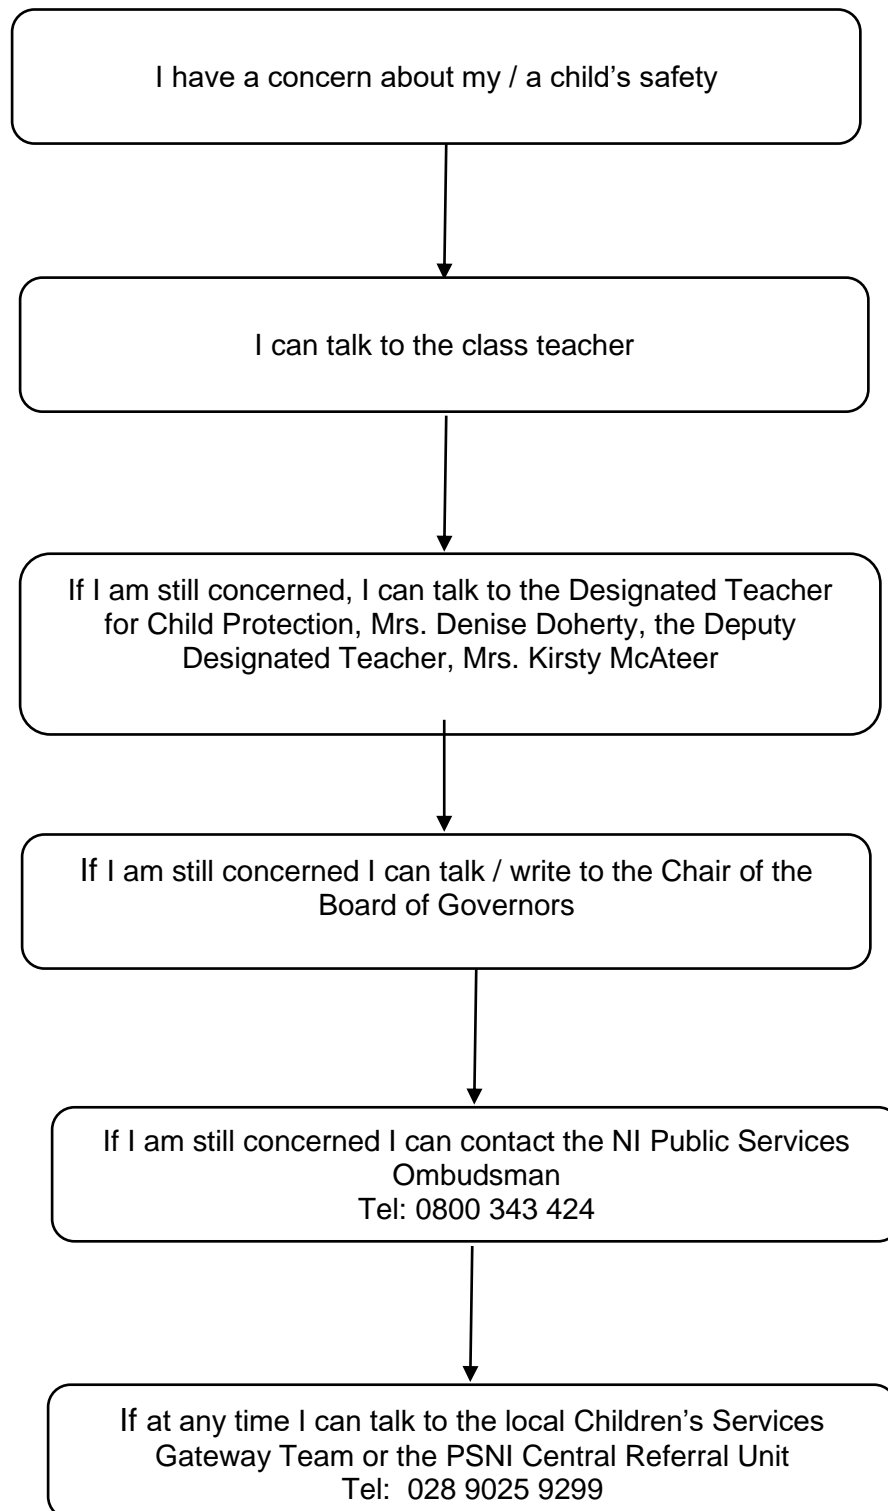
I have a concern about my / a child’s safety

I can talk to the class teacher

If I am still concerned, I can talk to the Designated Teacher for Child Protection, Mrs. Denise Doherty, the Deputy Designated Teacher, Mrs. Kirsty McAteer

If I am still concerned I can talk / write to the Chair of the Board of Governors

If I am still concerned I can contact the NI Public Services Ombudsman
Tel: 0800 343 424

If at any time I can talk to the local Children’s Services Gateway Team or the PSNI Central Referral Unit
Tel: 028 9025 9299